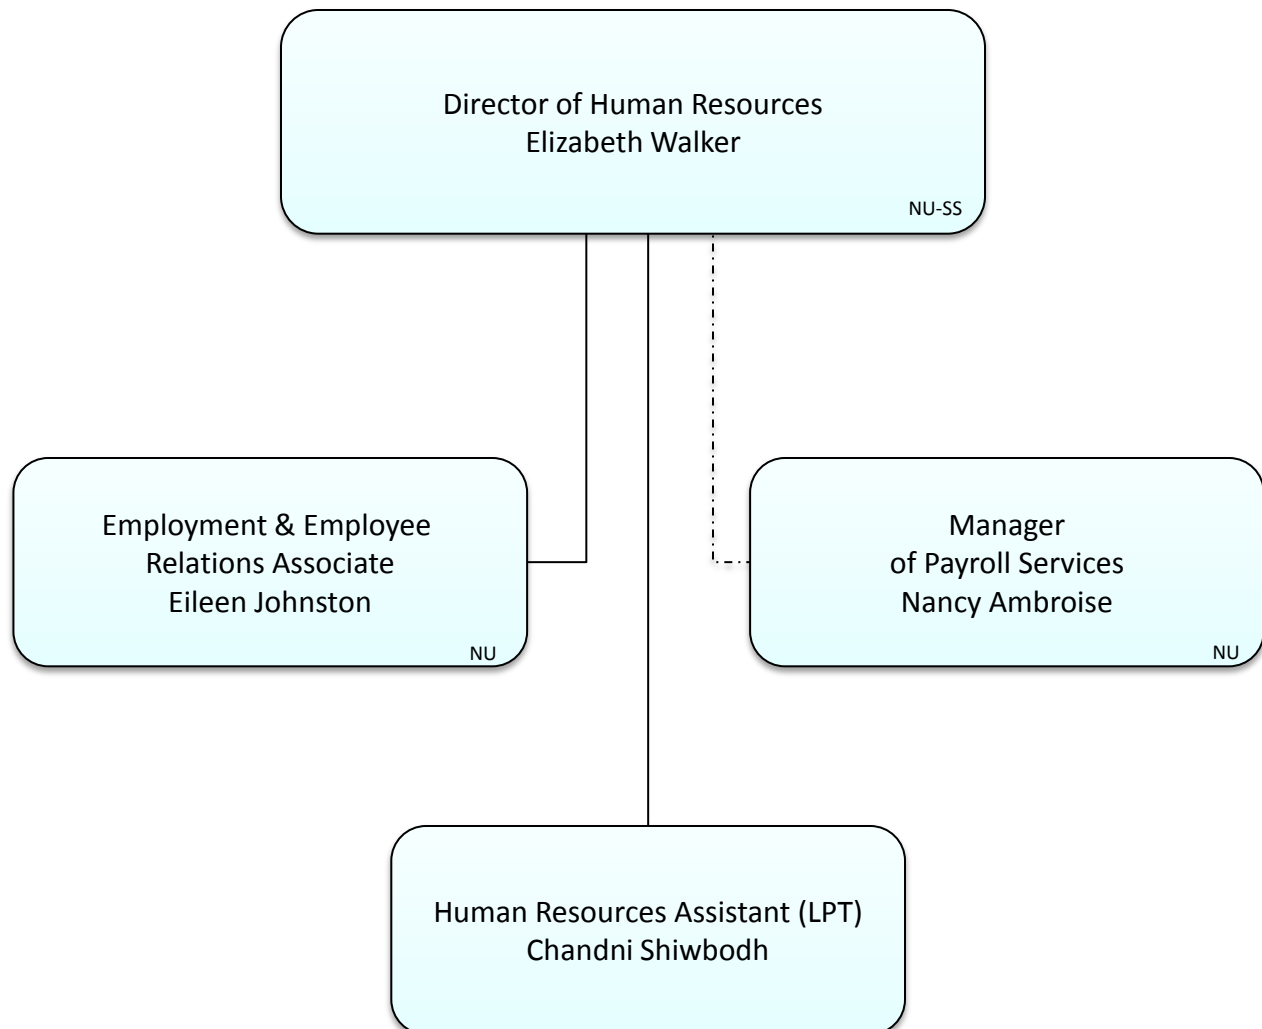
Director of Human Resources
Elizabeth Walker

NU-SS

Employment & Employee Relations Associate
Eileen Johnston

NU

Manager of Payroll Services
Nancy Ambroise

NU

Human Resources Assistant (LPT)
Chandni Shiwbodh